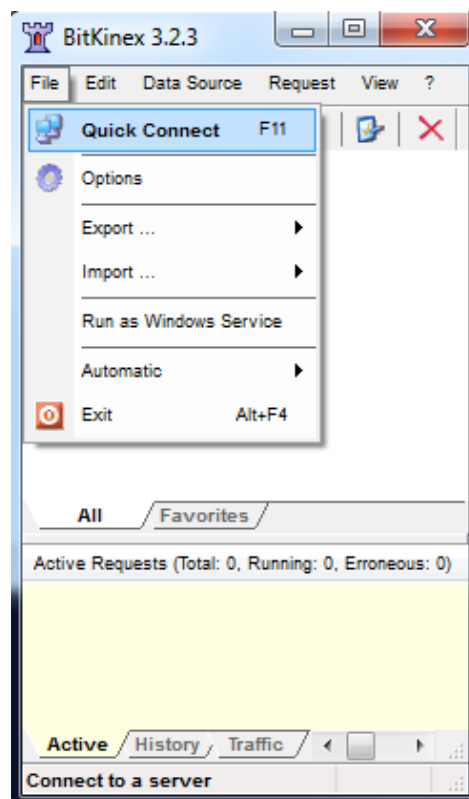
BitKinex 3.2.3

File Edit Data Source Request View ?

Quick Connect F11

Options

Export ...

Import ...

Run as Windows Service

Automatic

Exit Alt+F4

All Favorites

Active Requests (Total: 0, Running: 0, Erroneous: 0)

Active History Traffic

Connect to a server